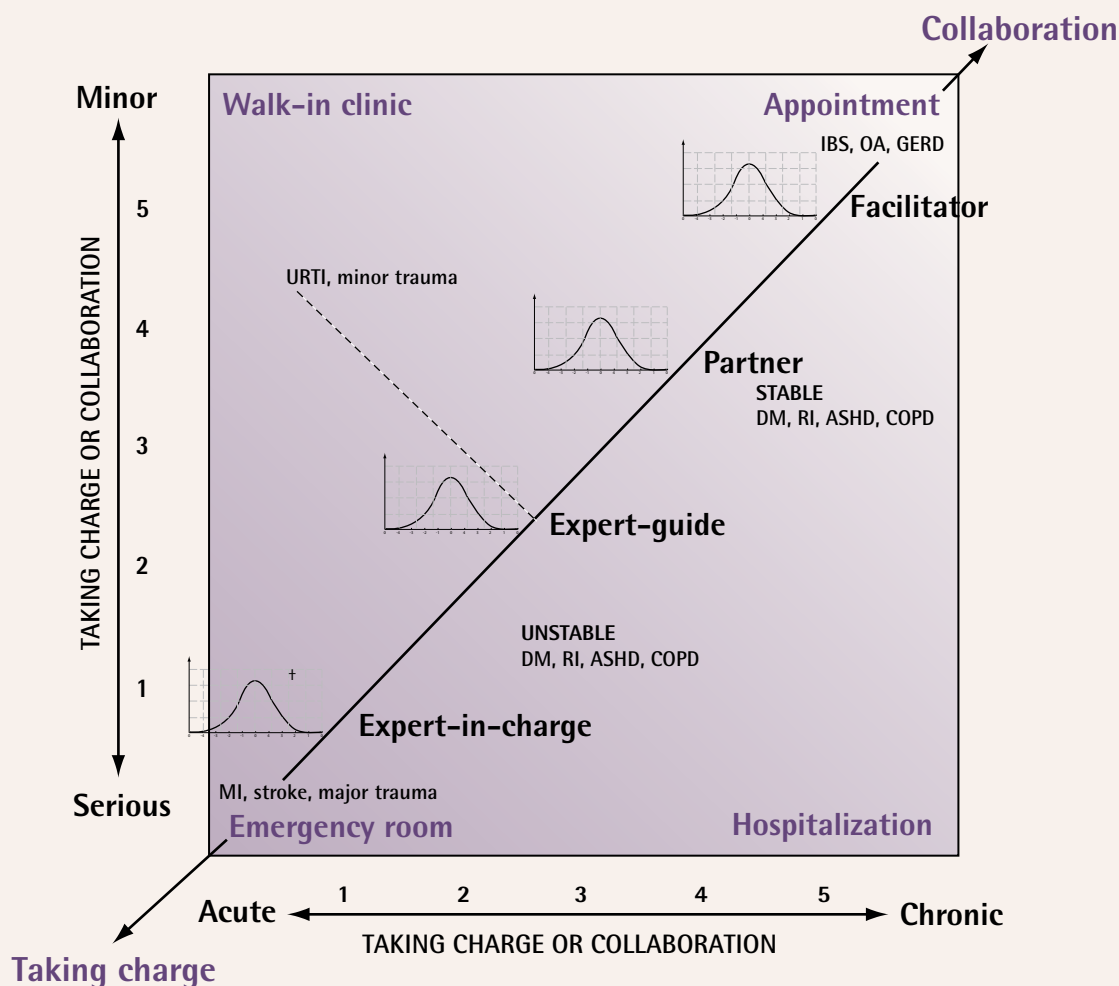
Collaboration

Minor

Walk-in clinic

Appointment

IBS, OA, GERD

5

Facilitator

TAKING CHARGE OR COLLABORATION

URTI, minor trauma

4

Partner

STABLE
DM, RI, ASHD, COPD

3

Expert-guide

2

UNSTABLE
DM, RI, ASHD, COPD

1

†

Expert-in-charge

MI, stroke, major trauma

Serious

Emergency room

Hospitalization

Acute 1 2 3 4 5 Chronic

TAKING CHARGE OR COLLABORATION

Taking charge